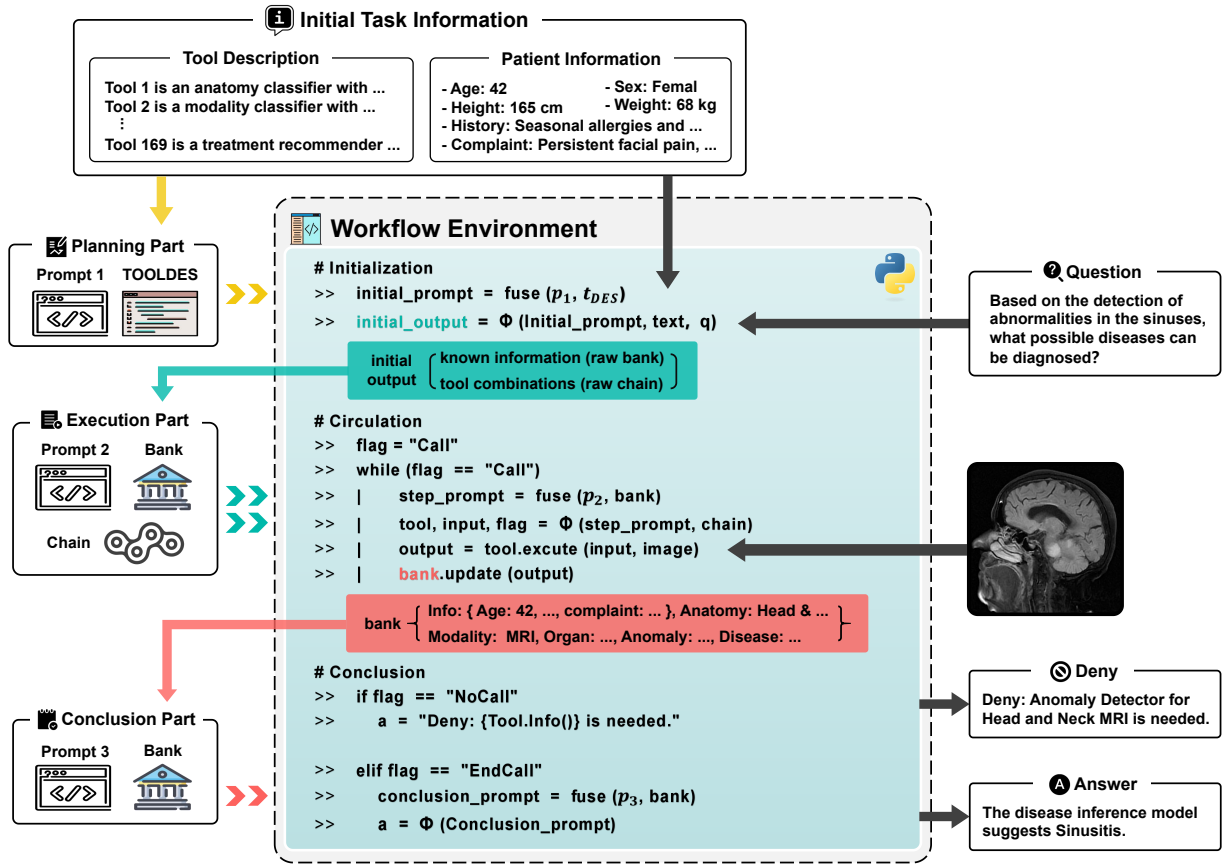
Initial Task Information

Tool Description

Tool 1 is an anatomy classifier with ...
Tool 2 is a modality classifier with ...
⋮
Tool 169 is a treatment recommender ...

Patient Information

- Age: 42
- Sex: Femal
- Height: 165 cm
- Weight: 68 kg
- History: Seasonal allergies and ...
- Complaint: Persistent facial pain, ...

Planning Part

Prompt 1 TOOLDES

Workflow Environment

# Initialization
>> initial_prompt = fuse ($p_1$, $t_{DES}$)
>> initial_output = Φ (Initial_prompt, text, q)

initial output { known information (raw bank) tool combinations (raw chain) }

Question

Based on the detection of abnormalities in the sinuses, what possible diseases can be diagnosed?

Execution Part

Prompt 2 Bank

Chain

# Circulation
>> flag = "Call"
>> while (flag == "Call")
>> | step_prompt = fuse ($p_2$, bank)
>> | tool, input, flag = Φ (step_prompt, chain)
>> | output = tool.excute (input, image)
>> | bank.update (output)

bank { Info: { Age: 42, ..., complaint: ... }, Anatomy: Head & ... Modality: MRI, Organ: ..., Anomaly: ..., Disease: ... }

Conclusion Part

Prompt 3 Bank

# Conclusion
>> if flag == "NoCall"
>> a = "Deny: {Tool.Info()} is needed."

>> elif flag == "EndCall"
>> conclusion_prompt = fuse ($p_3$, bank)
>> a = Φ (Conclusion_prompt)

Deny

Deny: Anomaly Detector for Head and Neck MRI is needed.

A Answer

The disease inference model suggests Sinusitis.